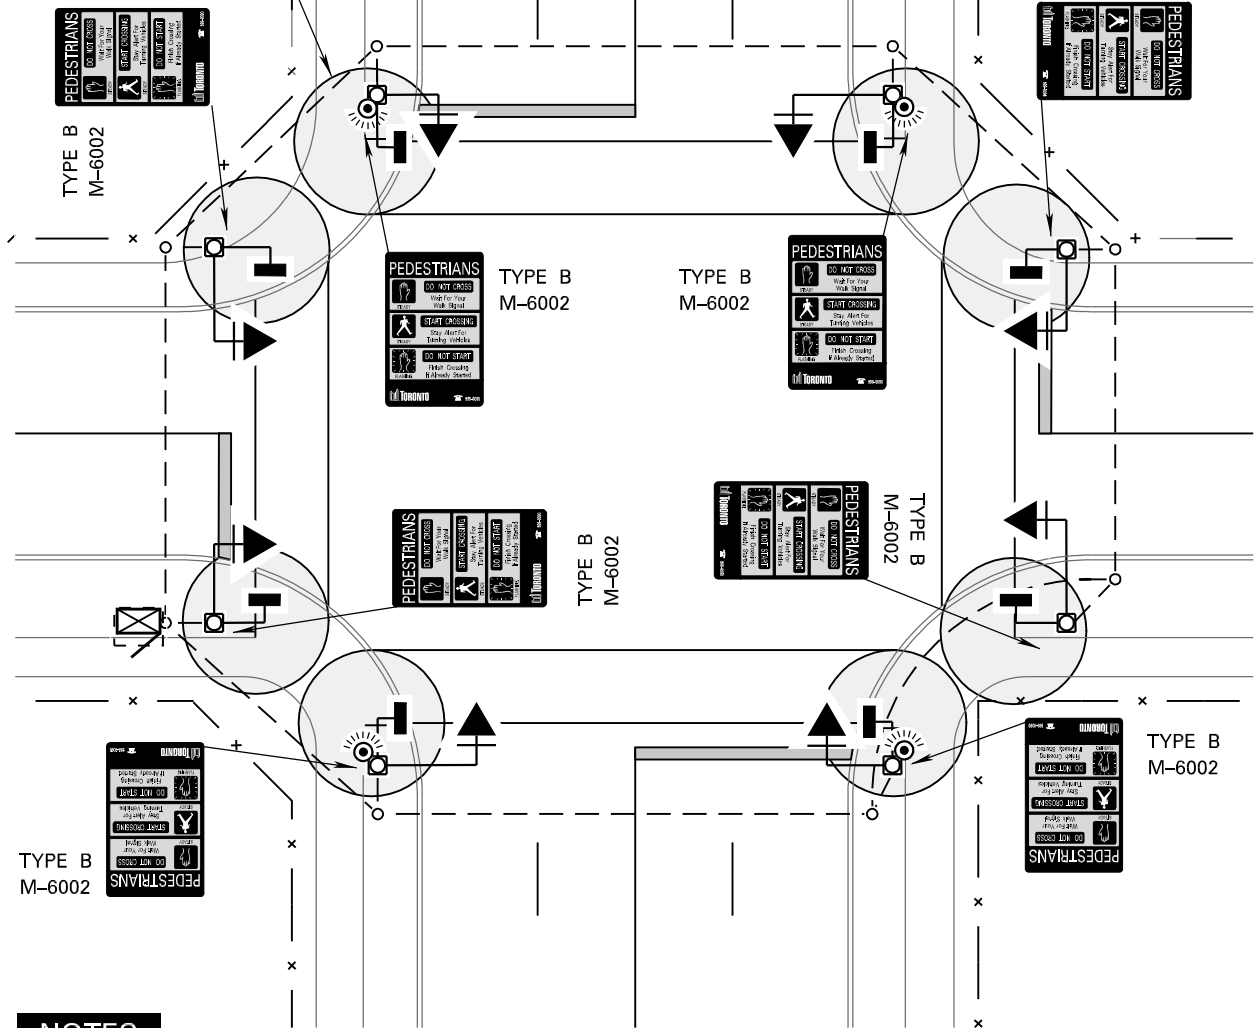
PEDESTRIANS
DO NOT CROSS
Wait For Your Walk Signal
START CROSSING
Stay Alert For Turning Vehicles
DO NOT START
Finish Crossing If Already Started
TORONTO

TYPE B
M–6002

PEDESTRIANS
DO NOT CROSS
Wait For Your Walk Signal
START CROSSING
Stay Alert For Turning Vehicles
DO NOT START
Finish Crossing If Already Started
TORONTO

PEDESTRIANS
DO NOT CROSS
Wait For Your Walk Signal
STEADY
START CROSSING
Stay Alert For Turning Vehicles
STEADY
DO NOT START
Finish Crossing If Already Started
FLASHING
TORONTO

TYPE B
M–6002

TYPE B
M–6002

PEDESTRIANS
DO NOT CROSS
Wait For Your Walk Signal
STEADY
START CROSSING
Stay Alert For Turning Vehicles
STEADY
DO NOT START
Finish Crossing If Already Started
FLASHING
TORONTO

PEDESTRIANS
DO NOT CROSS
Wait For Your Walk Signal
START CROSSING
Stay Alert For Turning Vehicles
DO NOT START
Finish Crossing If Already Started
TORONTO

TYPE B
M–6002

PEDESTRIANS
DO NOT CROSS
Wait For Your Walk Signal
START CROSSING
Stay Alert For Turning Vehicles
DO NOT START
Finish Crossing If Already Started
TORONTO

TYPE B
M–6002

PEDESTRIANS
DO NOT CROSS
Wait For Your Walk Signal
START CROSSING
Stay Alert For Turning Vehicles
DO NOT START
Finish Crossing If Already Started
TORONTO

TYPE B
M–6002

PEDESTRIANS
DO NOT CROSS
Wait For Your Walk Signal
START CROSSING
Stay Alert For Turning Vehicles
DO NOT START
Finish Crossing If Already Started
TORONTO

TYPE B
M–6002

TYPE B
M–6002

NOTES